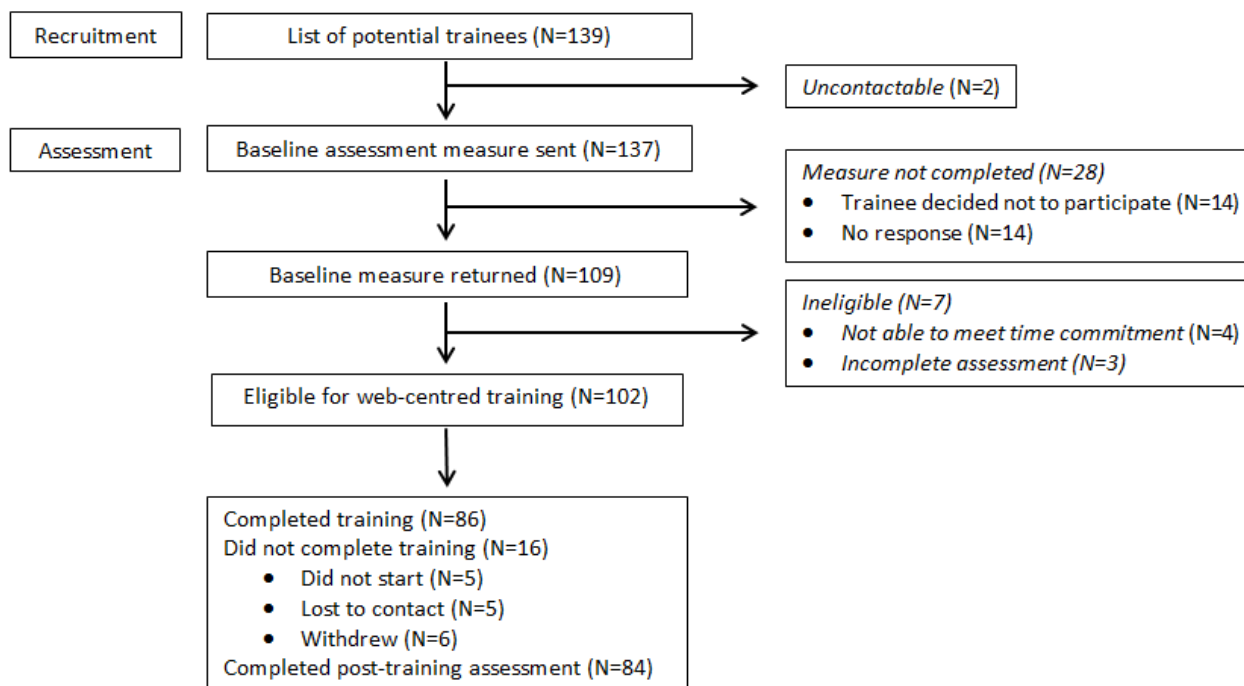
Recruitment

List of potential trainees (N=139)

*Uncontactable* (N=2)

Assessment

Baseline assessment measure sent (N=137)

*Measure not completed (N=28)*
- Trainee decided not to participate (N=14)
- No response (N=14)

Baseline measure returned (N=109)

*Ineligible (N=7)*
- *Not able to meet time commitment* (N=4)
- *Incomplete assessment (N=3)*

Eligible for web-centred training (N=102)

Completed training (N=86)
Did not complete training (N=16)
- Did not start (N=5)
- Lost to contact (N=5)
- Withdrew (N=6)

Completed post-training assessment (N=84)